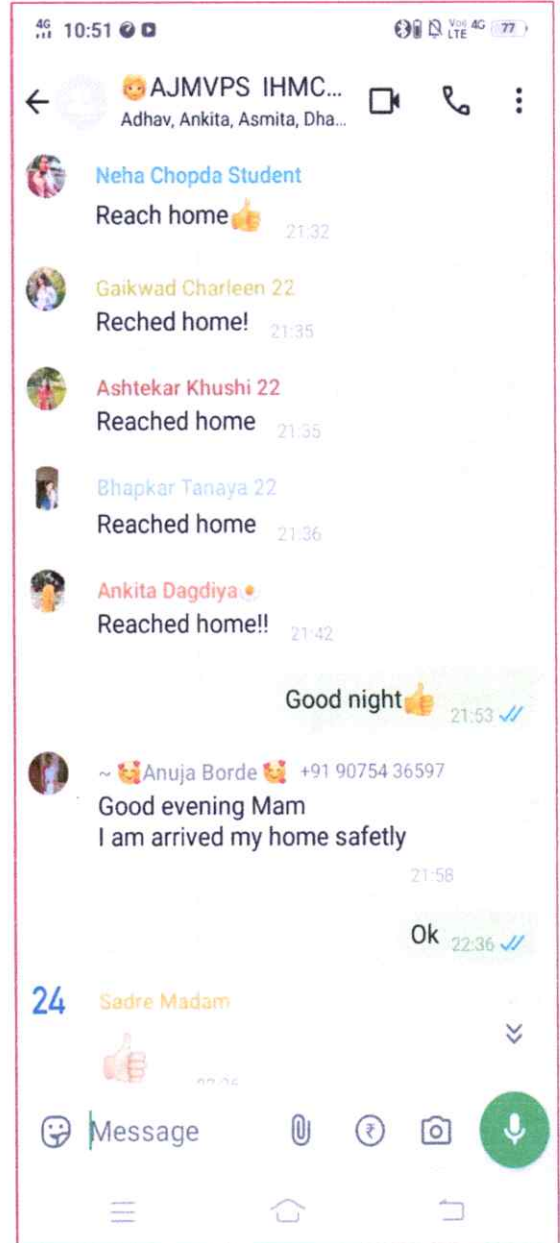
4G 10:51

Vo) 4G LTE 77

← AJMVPS IHMC...
Adhav, Ankita, Asmita, Dha...

Neha Chopda Student
Reach home👍 21:32

Gaikwad Charleen 22
Reched home! 21:35

Ashtekar Khushi 22
Reached home 21:35

Bhapkar Tanaya 22
Reached home 21:36

Ankita Dagdiya
Reached home!! 21:42

Good night👍 21:53

~ 🥰Anuja Borde🥰 +91 90754 36597
Good evening Mam
I am arrived my home safetly
21:58

Ok 22:36

24

Sadre Madam
👍
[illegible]

Message